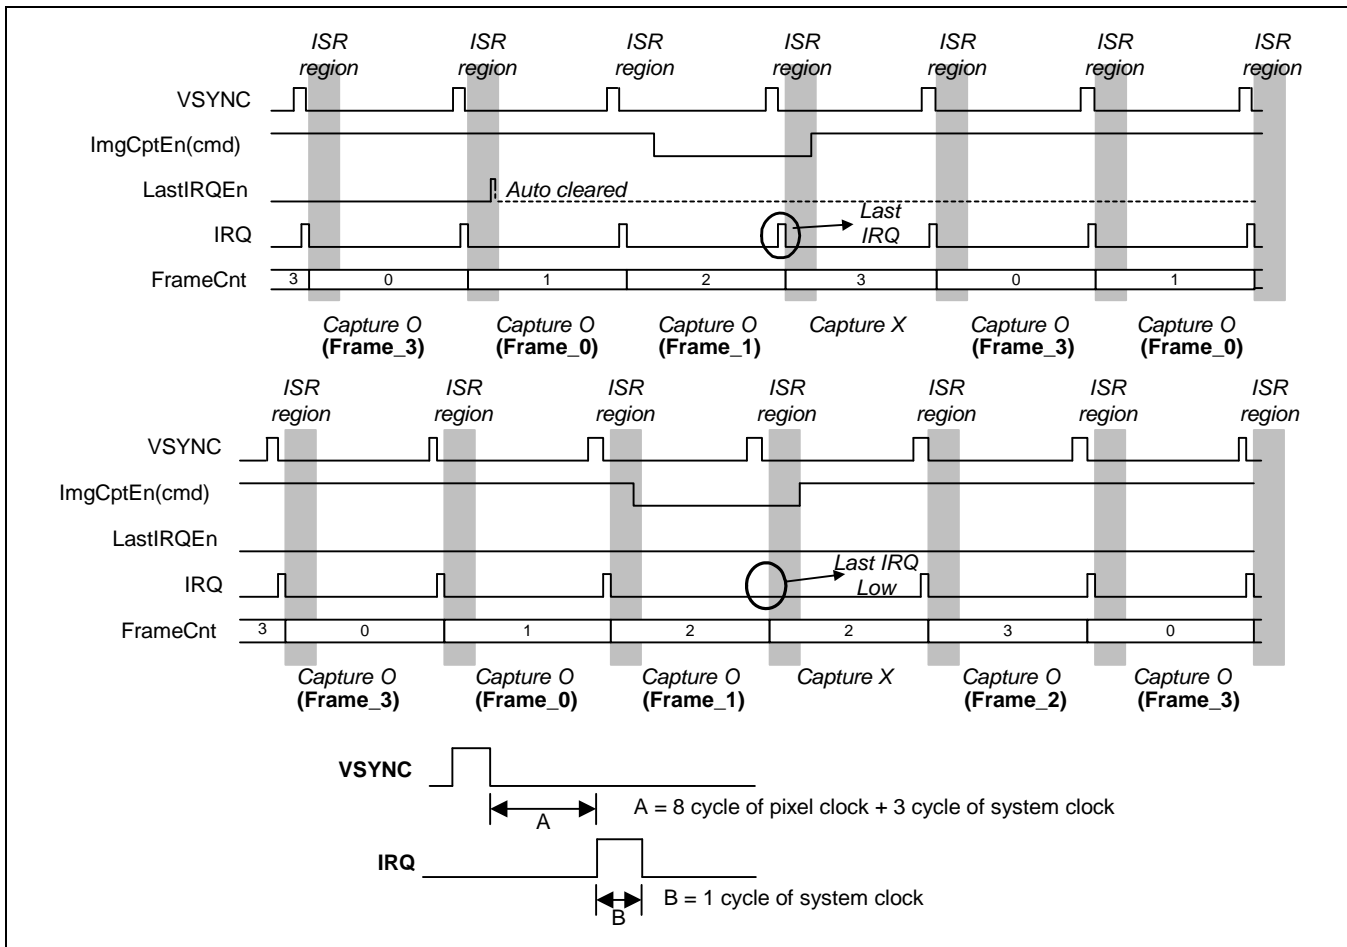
ISR region ISR region ISR region ISR region ISR region ISR region ISR region

VSYNC

ImgCptEn(cmd)

LastIRQEn

Auto cleared

IRQ

Last IRQ

FrameCnt

3 0 1 2 3 0 1

Capture O (Frame_3) Capture O (Frame_0) Capture O (Frame_1) Capture X Capture O (Frame_3) Capture O (Frame_0)

ISR region ISR region ISR region ISR region ISR region ISR region ISR region

VSYNC

ImgCptEn(cmd)

LastIRQEn

IRQ

Last IRQ Low

FrameCnt

3 0 1 2 2 3 0

Capture O (Frame_3) Capture O (Frame_0) Capture O (Frame_1) Capture X Capture O (Frame_2) Capture O (Frame_3)

VSYNC

A

A = 8 cycle of pixel clock + 3 cycle of system clock

IRQ

B

B = 1 cycle of system clock